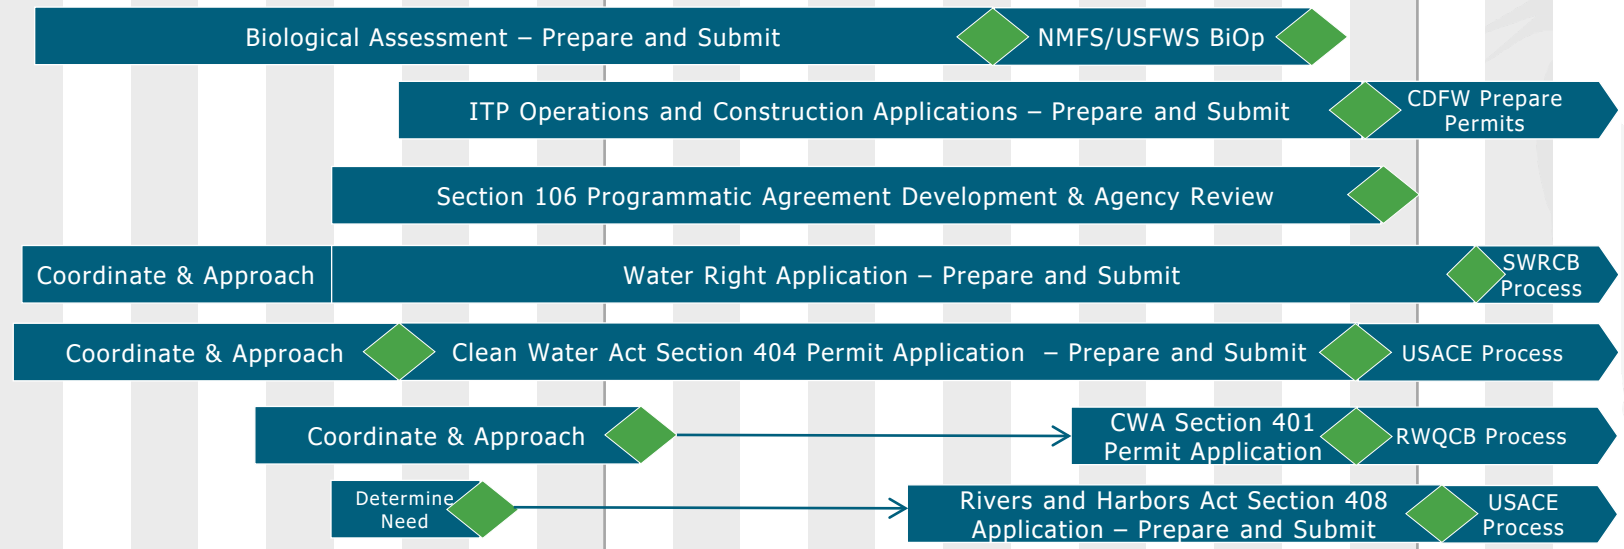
Biological Assessment – Prepare and Submit
NMFS/USFWS BiOp

ITP Operations and Construction Applications – Prepare and Submit
CDFW Prepare Permits

Section 106 Programmatic Agreement Development & Agency Review

Coordinate & Approach
Water Right Application – Prepare and Submit
SWRCB Process

Coordinate & Approach
Clean Water Act Section 404 Permit Application – Prepare and Submit
USACE Process

Coordinate & Approach
CWA Section 401 Permit Application
RWQCB Process

Determine Need
Rivers and Harbors Act Section 408 Application – Prepare and Submit
USACE Process